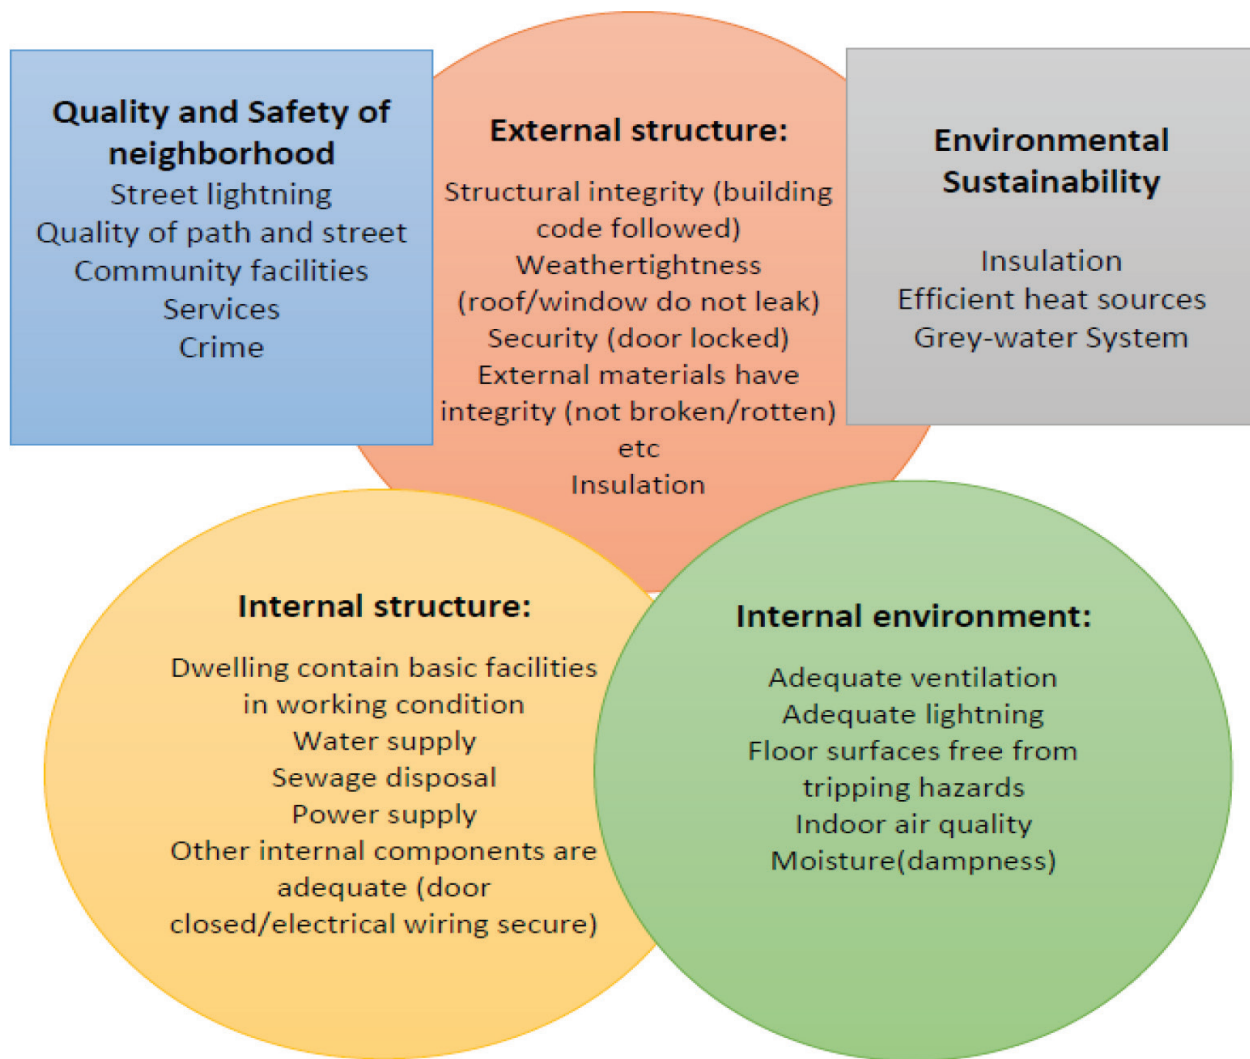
Quality and Safety of neighborhood
Street lightning
Quality of path and street
Community facilities
Services
Crime

External structure:
Structural integrity (building code followed)
Weathertightness (roof/window do not leak)
Security (door locked)
External materials have integrity (not broken/rotten) etc
Insulation

Environmental Sustainability

Insulation
Efficient heat sources
Grey-water System

Internal structure:
Dwelling contain basic facilities in working condition
Water supply
Sewage disposal
Power supply
Other internal components are adequate (door closed/electrical wiring secure)

Internal environment:
Adequate ventilation
Adequate lightning
Floor surfaces free from tripping hazards
Indoor air quality
Moisture(dampness)